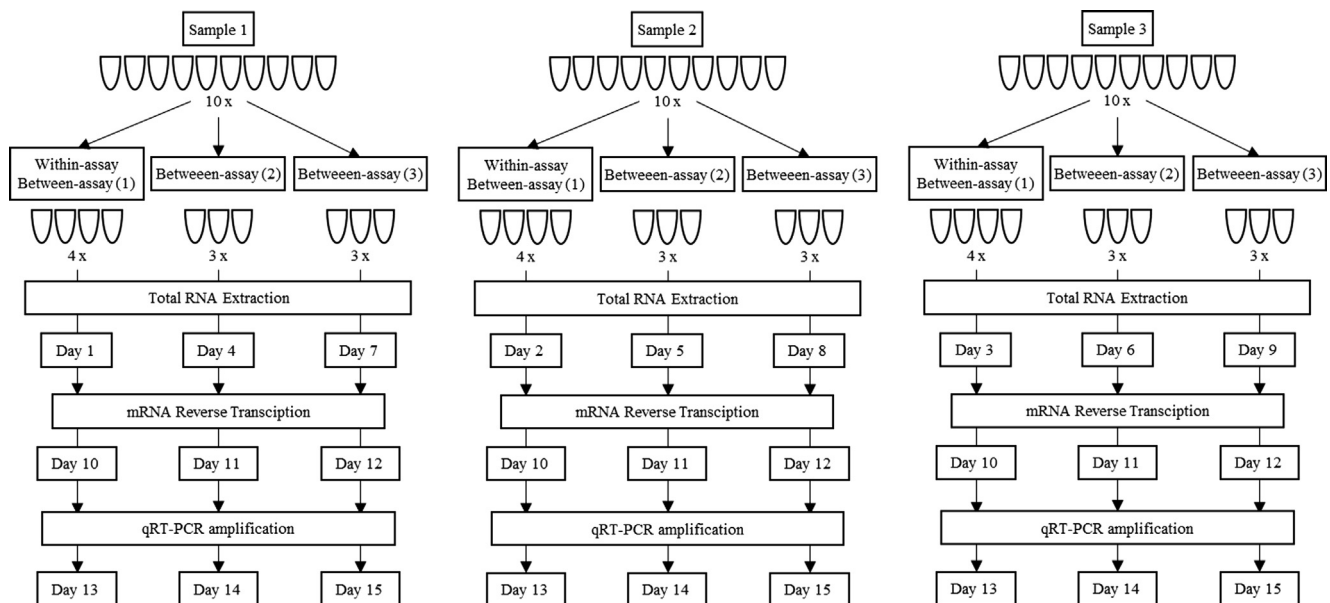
Sample 1

10 x

Within-assay
Between-assay (1)

Betweeen-assay (2)

Betweeen-assay (3)

4 x

3 x

3 x

Total RNA Extraction

Day 1

Day 4

Day 7

mRNA Reverse Transciption

Day 10

Day 11

Day 12

qRT-PCR amplification

Day 13

Day 14

Day 15

Sample 2

10 x

Within-assay
Between-assay (1)

Betweeen-assay (2)

Betweeen-assay (3)

4 x

3 x

3 x

Total RNA Extraction

Day 2

Day 5

Day 8

mRNA Reverse Transciption

Day 10

Day 11

Day 12

qRT-PCR amplification

Day 13

Day 14

Day 15

Sample 3

10 x

Within-assay
Between-assay (1)

Betweeen-assay (2)

Betweeen-assay (3)

4 x

3 x

3 x

Total RNA Extraction

Day 3

Day 6

Day 9

mRNA Reverse Transciption

Day 10

Day 11

Day 12

qRT-PCR amplification

Day 13

Day 14

Day 15